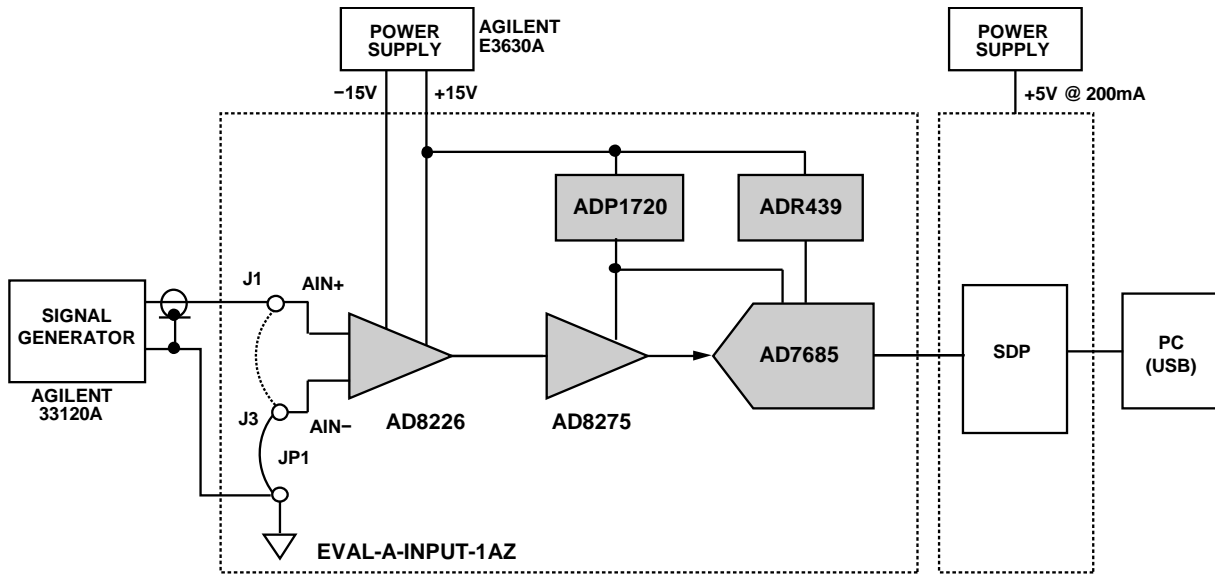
POWER SUPPLY

AGILENT E3630A

−15V

+15V

POWER SUPPLY

+5V @ 200mA

ADP1720

ADR439

SIGNAL GENERATOR

AGILENT 33120A

J1

AIN+

J3

AIN−

JP1

AD8226

AD8275

AD7685

SDP

PC (USB)

EVAL-A-INPUT-1AZ